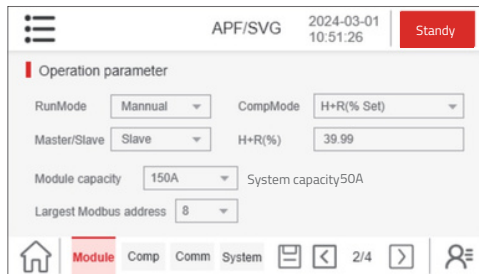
APF/SVG 2024-03-01 10:51:26 Standy

Operation parameter

RunMode Mannual CompMode H+R(% Set)

Master/Slave Slave H+R(%) 39.99

Module capacity 150A System capacity50A

Largest Modbus address 8

Module Comp Comm System 2/4